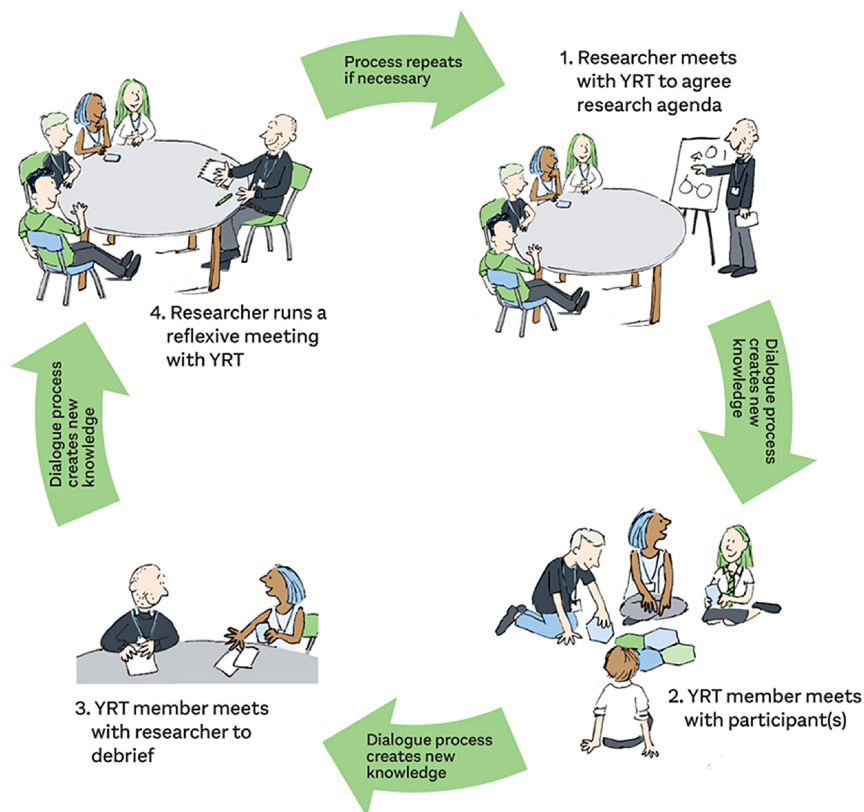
Process repeats if necessary

1. Researcher meets with YRT to agree research agenda

Dialogue process creates new knowledge

2. YRT member meets with participant(s)

Dialogue process creates new knowledge

3. YRT member meets with researcher to debrief

Dialogue process creates new knowledge

4. Researcher runs a reflexive meeting with YRT